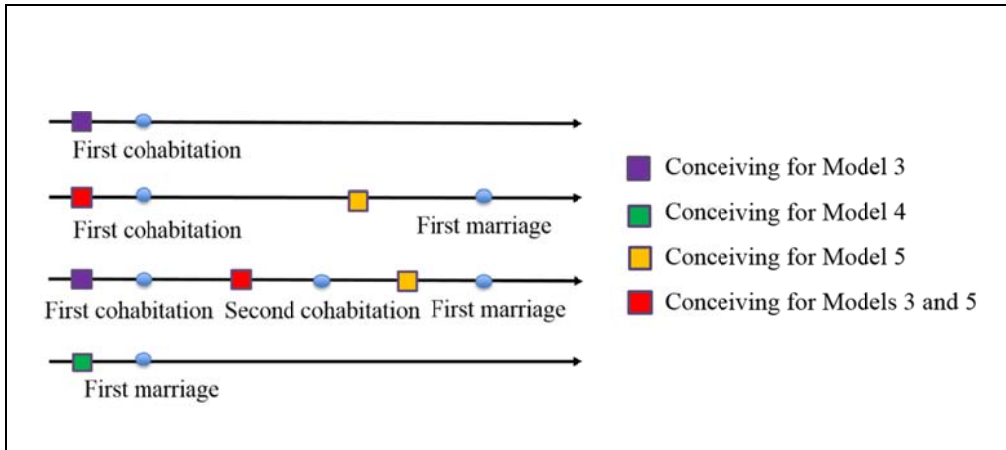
First cohabitation

First cohabitation

First marriage

First cohabitation Second cohabitation First marriage

First marriage

Conceiving for Model 3

Conceiving for Model 4

Conceiving for Model 5

Conceiving for Models 3 and 5